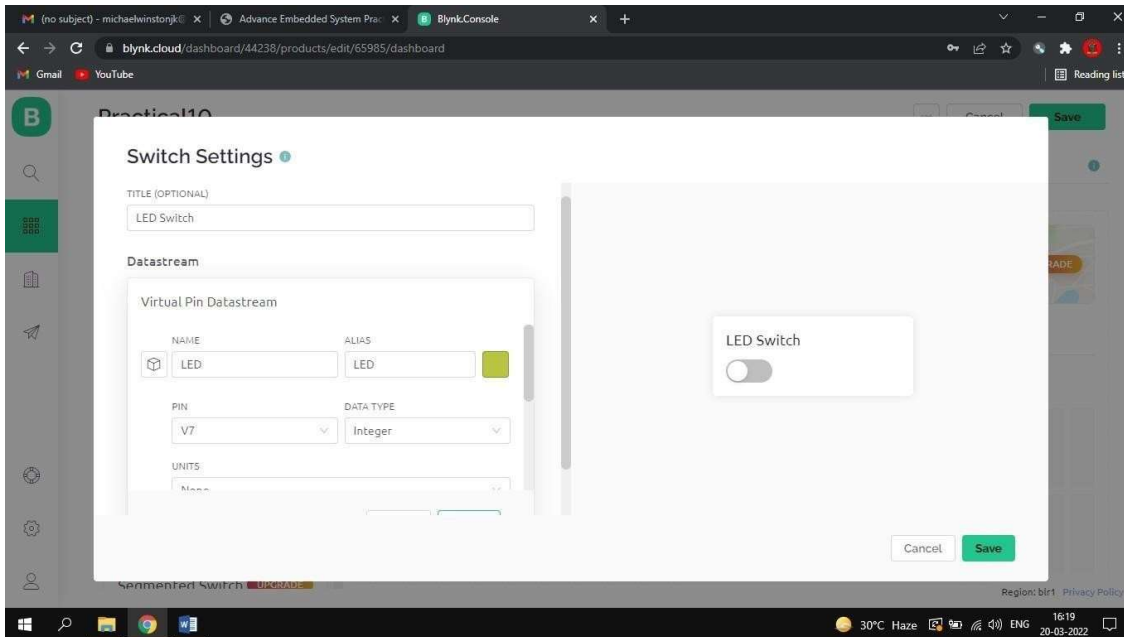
(no subject) - michaelwinstonjk@ × | Advance Embedded System Prac × | Blynk.Console × +

blynk.cloud/dashboard/44238/products/edit/65985/dashboard

Gmail YouTube

Reading list

Practical10

Cancel Save

Switch Settings

TITLE (OPTIONAL)

LED Switch

Datastream

Virtual Pin Datastream

NAME
LED

ALIAS
LED

PIN
V7

DATA TYPE
Integer

UNITS
None

LED Switch

Cancel Save

Segmented Switch UPGRADE

Region: blr1 Privacy Policy

30°C Haze ENG 16:19 20-03-2022